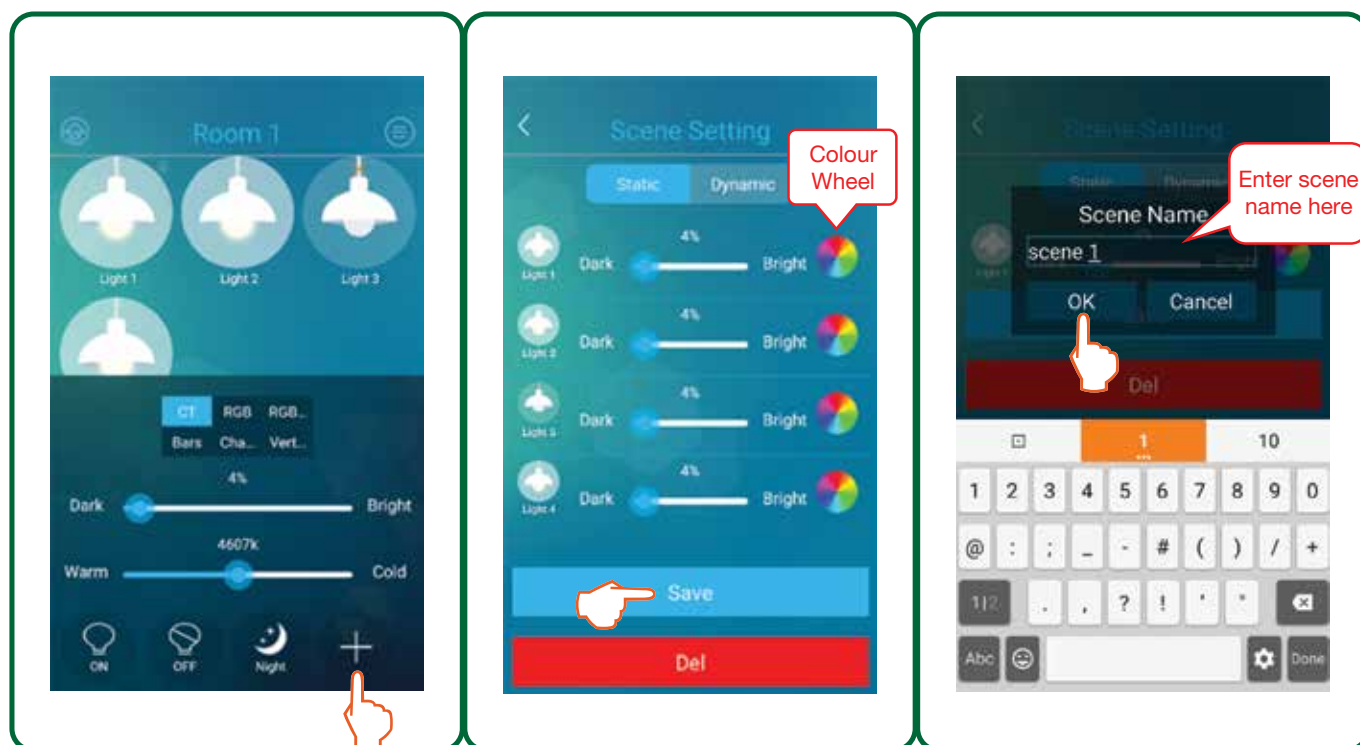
Room 1

Light 1
Light 2
Light 3

CT RGB RGB..
Bars Cha... Vert...

4%
Dark Bright
4607k
Warm Cold

ON OFF Night +

Scene Setting
Static Dynamic
Colour Wheel

4%
Light 1 Dark Bright
4%
Light 2 Dark Bright
4%
Light 3 Dark Bright
4%
Light 4 Dark Bright

Save
Del

Scene Setting
Static Dynamic
Enter scene name here
Scene Name
scene 1
OK Cancel
Del

1 10
1 2 3 4 5 6 7 8 9 0
@ : ; _ - # ( ) / +
1|2 . , ? ! ' "
Abc Done